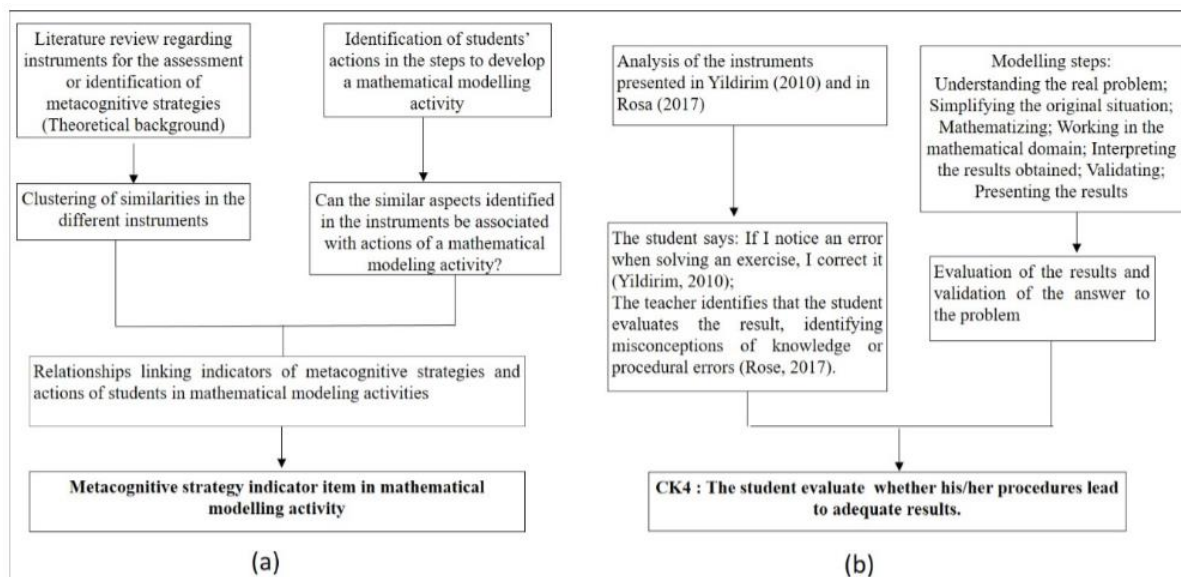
Literature review regarding instruments for the assessment or identification of metacognitive strategies (Theoretical background)

Identification of students' actions in the steps to develop a mathematical modelling activity

Clustering of similarities in the different instruments

Can the similar aspects identified in the instruments be associated with actions of a mathematical modeling activity?

Relationships linking indicators of metacognitive strategies and actions of students in mathematical modeling activities

**Metacognitive strategy indicator item in mathematical modelling activity**

(a)

Analysis of the instruments presented in Yildirim (2010) and in Rosa (2017)

Modelling steps: Understanding the real problem; Simplifying the original situation; Mathematizing; Working in the mathematical domain; Interpreting the results obtained; Validating; Presenting the results

The student says: If I notice an error when solving an exercise, I correct it (Yildirim, 2010);
The teacher identifies that the student evaluates the result, identifying misconceptions of knowledge or procedural errors (Rose, 2017).

Evaluation of the results and validation of the answer to the problem

**CK4 : The student evaluate whether his/her procedures lead to adequate results.**

(b)